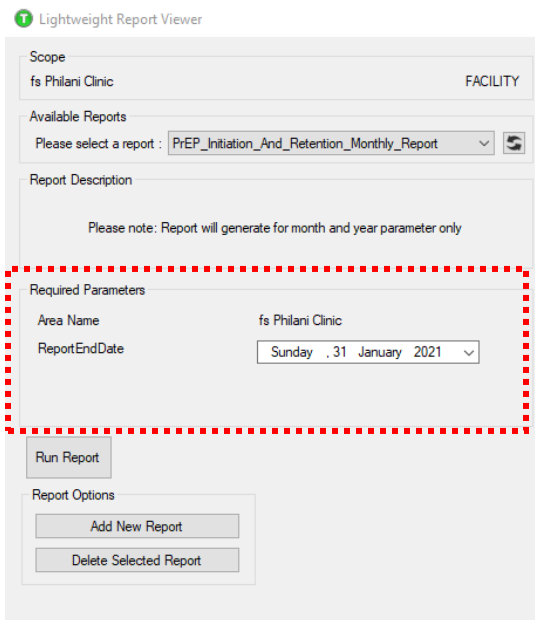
T Lightweight Report Viewer

Scope
fs Philani Clinic
FACILITY

Available Reports
Please select a report : PrEP_Initiation_And_Retention_Monthly_Report

Report Description
Please note: Report will generate for month and year parameter only

Required Parameters
Area Name
fs Philani Clinic
ReportEndDate
Sunday , 31 January 2021

Run Report

Report Options
Add New Report
Delete Selected Report